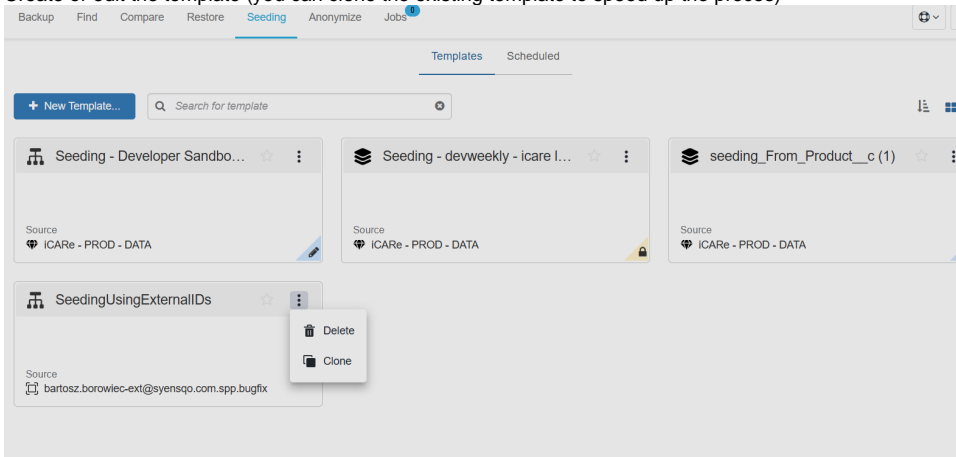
Create or edit the template (you can clone the existing template to speed up the proces)

Backup Find Compare Restore Seeding Anonymize Jobs 0

Templates Scheduled

+ New Template...

Search for template

Seeding - Developer Sandbo...

Source
iCARe - PROD - DATA

Seeding - devweekly - icare l...

Source
iCARe - PROD - DATA

seeding_From_Product__c (1)

Source
iCARe - PROD - DATA

SeedingUsingExternalIDs

Delete

Clone

Source
bartosz.borowiec-ext@syensqo.com.spp.bugfix